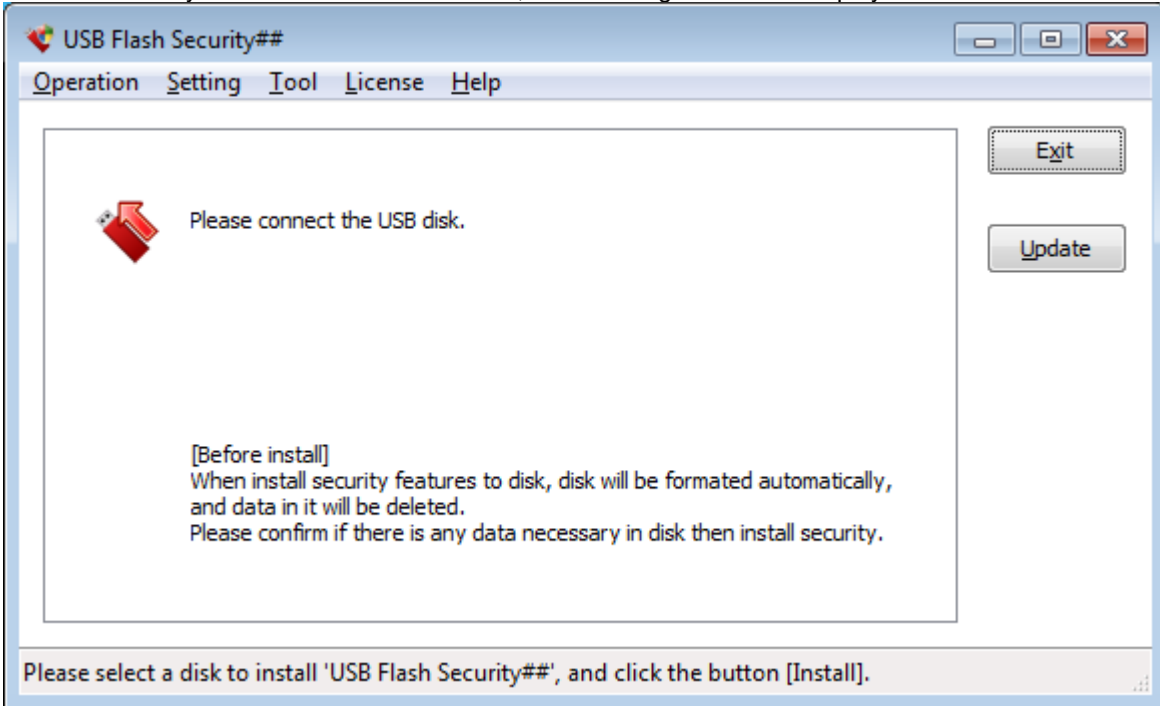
USB Flash Security##

Operation Setting Tool License Help

Exit

Update

Please connect the USB disk.

[Before install]
When install security features to disk, disk will be formated automatically, and data in it will be deleted.
Please confirm if there is any data necessary in disk then install security.

Please select a disk to install 'USB Flash Security##', and click the button [Install].